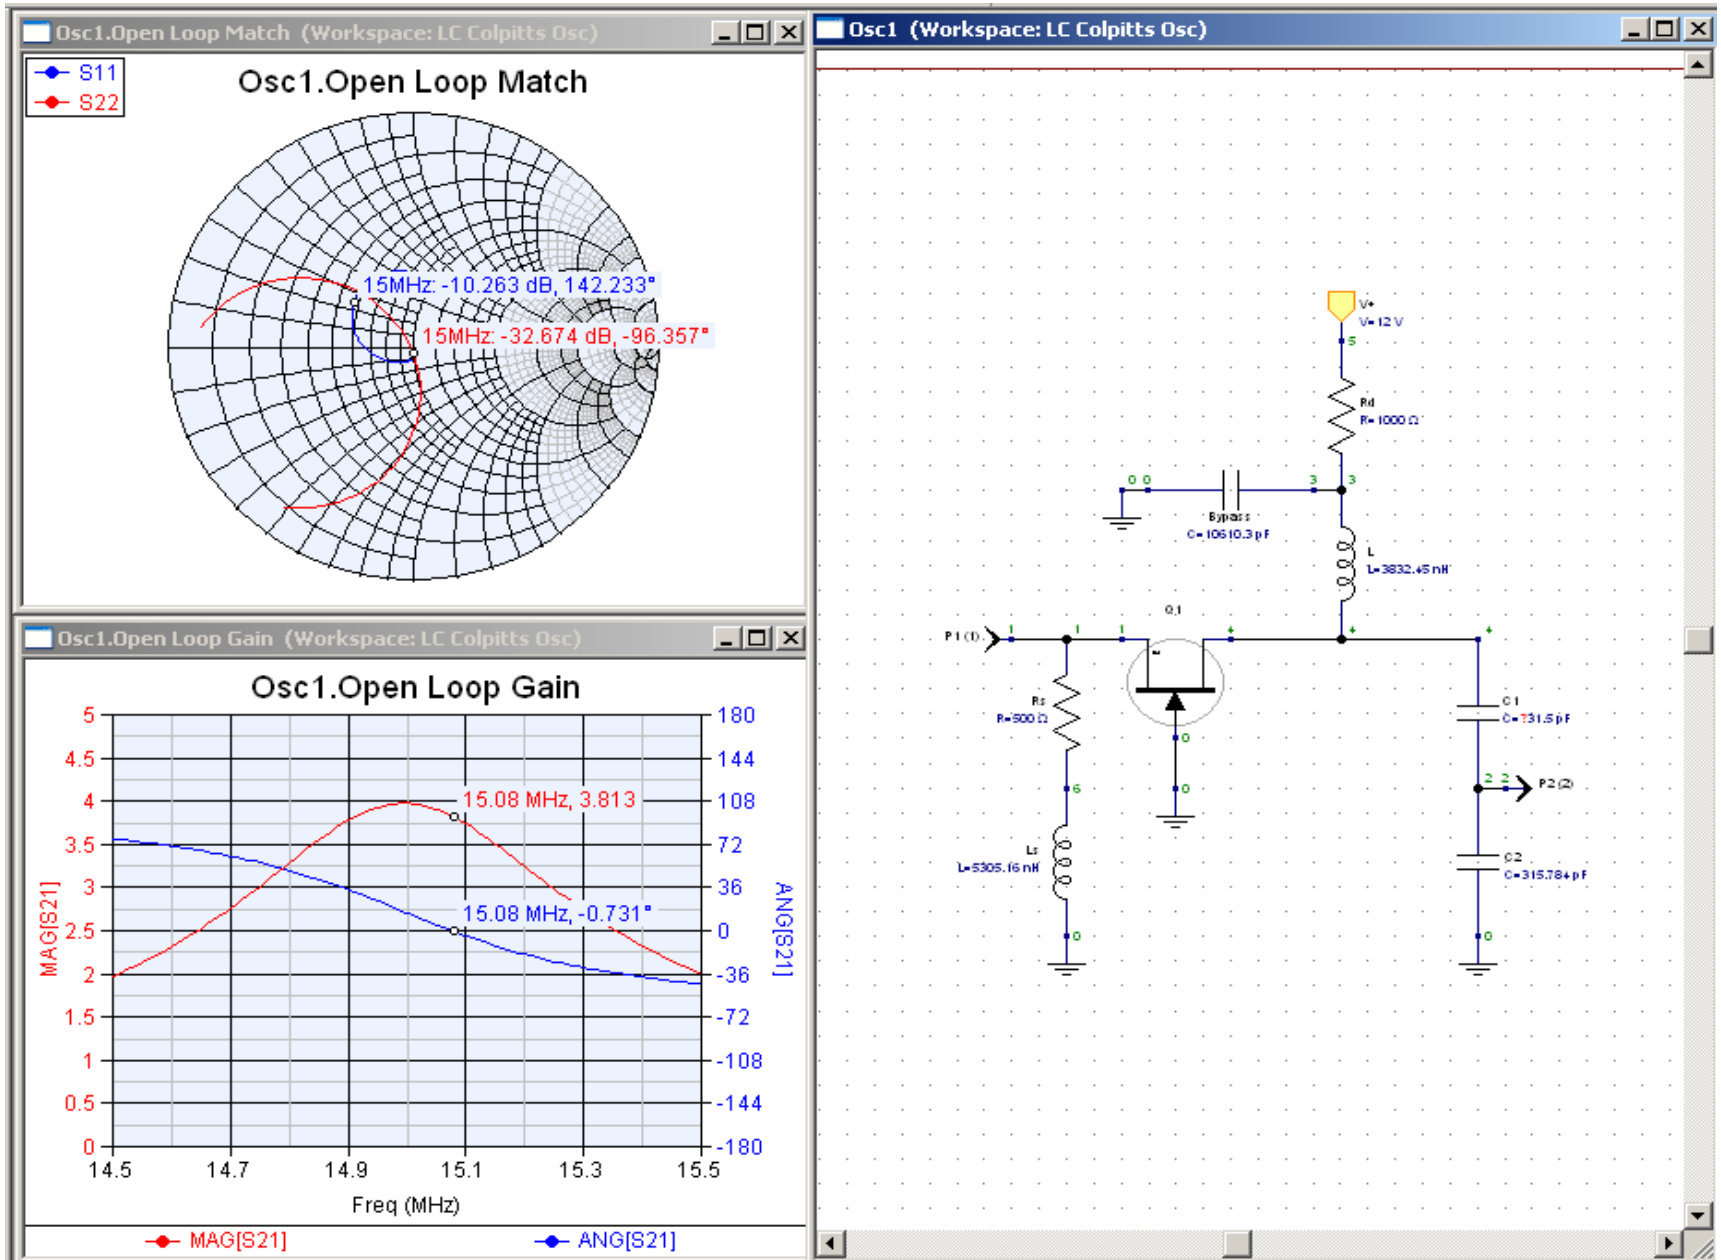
Osc1.Open Loop Match (Workspace: LC Colpitts Osc)

S11
S22

Osc1.Open Loop Match

15MHz: -10.263 dB, 142.233°
15MHz: -32.674 dB, -96.357°

Osc1.Open Loop Gain (Workspace: LC Colpitts Osc)

Osc1.Open Loop Gain

5
4.5
4
3.5
3
2.5
2
1.5
1
0.5
0

180
144
108
72
36
0
-36
-72
-108
-144
-180

MAG[S21]
ANG[S21]

15.08 MHz, 3.813
15.08 MHz, -0.731°

14.5 14.7 14.9 15.1 15.3 15.5

Freq (MHz)

MAG[S21]
ANG[S21]

Osc1 (Workspace: LC Colpitts Osc)

V+
V=12 V
5
Rd
R=1000 Ω
0 0
3
3
Bypass
C=10610.3 pF
L
L=3832.45 nH
Q1
P1 (1)
1
1
1
4
4
4
Rs
R=500 Ω
0
0
6
Ls
L=5305.16 nH
0
C1
C=731.5 pF
2 2
P2 (2)
C2
C=315.784 pF
0